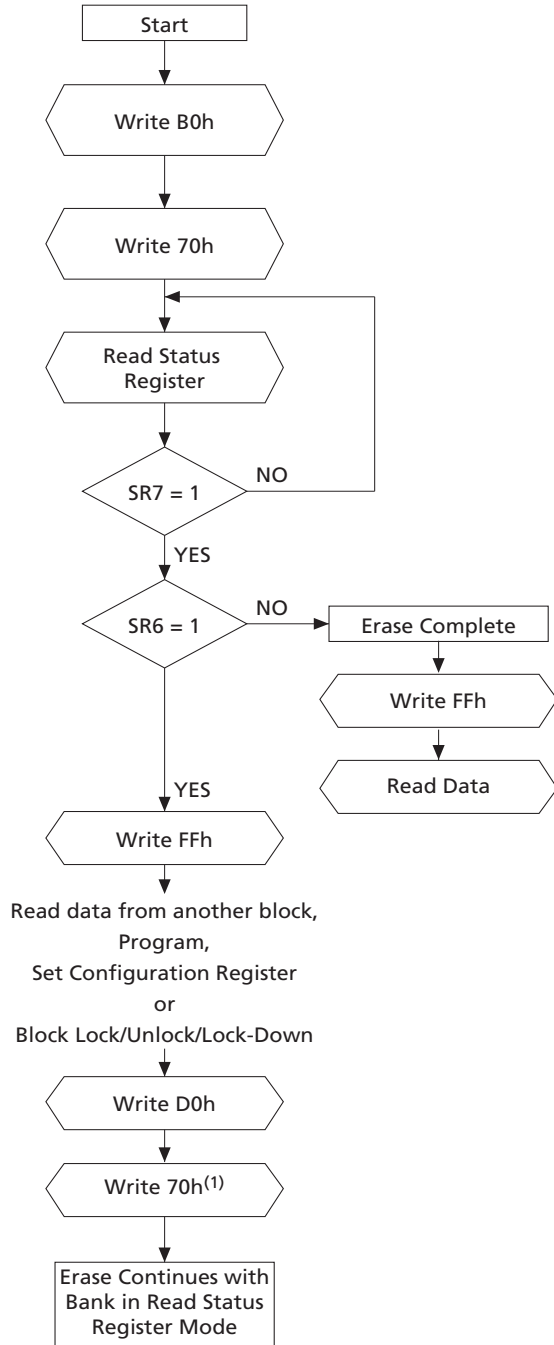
Start

Write B0h

Write 70h

Read Status Register

SR7 = 1

NO

YES

SR6 = 1

NO

Erase Complete

Write FFh

Read Data

YES

Write FFh

Read data from another block, Program, Set Configuration Register or Block Lock/Unlock/Lock-Down

Write D0h

Write 70h$^{(1)}$

Erase Continues with Bank in Read Status Register Mode